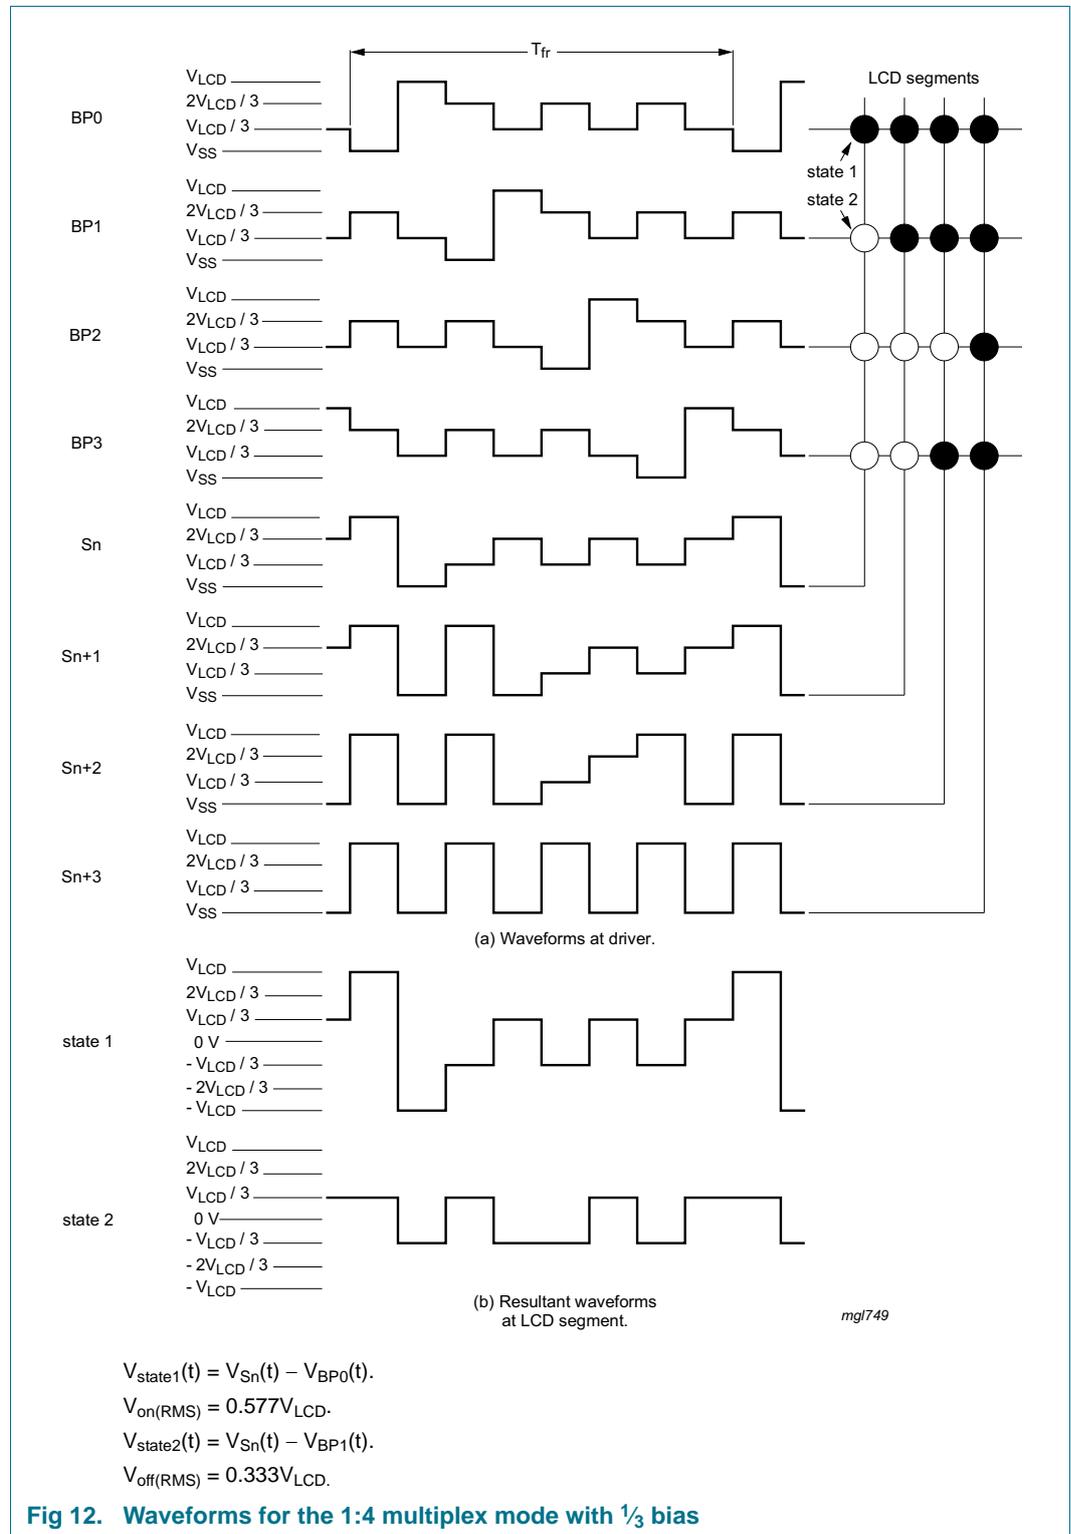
$T_{fr}$

LCD segments

BP0
$V_{LCD}$
$2V_{LCD} / 3$
$V_{LCD} / 3$
$V_{SS}$

state 1
state 2

BP1
$V_{LCD}$
$2V_{LCD} / 3$
$V_{LCD} / 3$
$V_{SS}$

BP2
$V_{LCD}$
$2V_{LCD} / 3$
$V_{LCD} / 3$
$V_{SS}$

BP3
$V_{LCD}$
$2V_{LCD} / 3$
$V_{LCD} / 3$
$V_{SS}$

Sn
$V_{LCD}$
$2V_{LCD} / 3$
$V_{LCD} / 3$
$V_{SS}$

Sn+1
$V_{LCD}$
$2V_{LCD} / 3$
$V_{LCD} / 3$
$V_{SS}$

Sn+2
$V_{LCD}$
$2V_{LCD} / 3$
$V_{LCD} / 3$
$V_{SS}$

Sn+3
$V_{LCD}$
$2V_{LCD} / 3$
$V_{LCD} / 3$
$V_{SS}$

(a) Waveforms at driver.

state 1
$V_{LCD}$
$2V_{LCD} / 3$
$V_{LCD} / 3$
0 V
$- V_{LCD} / 3$
$- 2V_{LCD} / 3$
$- V_{LCD}$

state 2
$V_{LCD}$
$2V_{LCD} / 3$
$V_{LCD} / 3$
0 V
$- V_{LCD} / 3$
$- 2V_{LCD} / 3$
$- V_{LCD}$

(b) Resultant waveforms at LCD segment.

mgl749

$V_{state1}(t) = V_{Sn}(t) - V_{BP0}(t)$.
$V_{on(RMS)} = 0.577V_{LCD}$.
$V_{state2}(t) = V_{Sn}(t) - V_{BP1}(t)$.
$V_{off(RMS)} = 0.333V_{LCD}$.

Fig 12. Waveforms for the 1:4 multiplex mode with $\frac{1}{3}$ bias